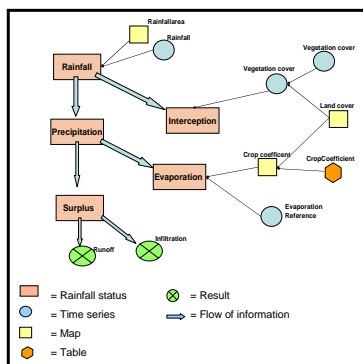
Rainfallarea
Rainfall
Rainfall
Vegetation cover
Vegetation cover
Land cover
Interception
Precipitation
Crop coefficent
CropCoefficient
Evaporation
Evaporation Reference
Surplus
Runoff
Infiltration

= Rainfall status
= Result
= Time series
= Flow of information
= Map
= Table